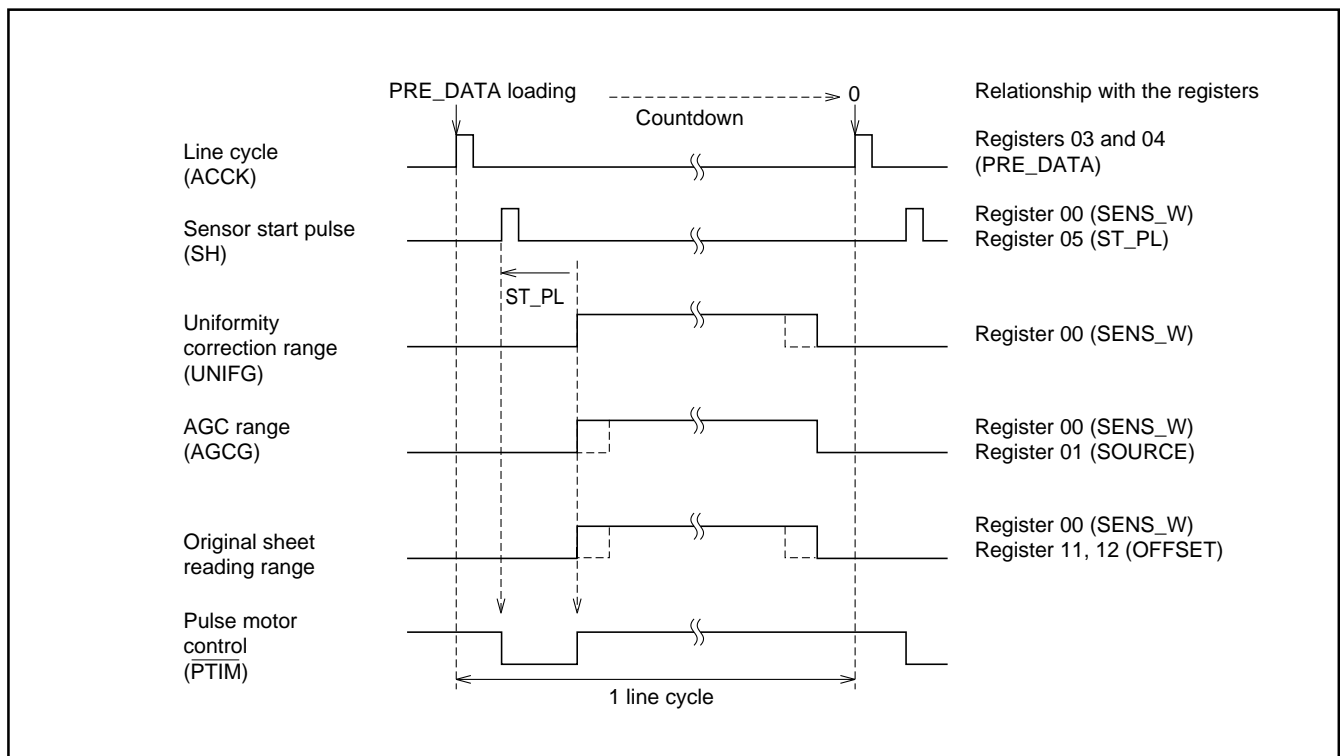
PRE_DATA loading

Countdown

0

Relationship with the registers

Line cycle (ACCK)

Registers 03 and 04 (PRE_DATA)

Sensor start pulse (SH)

Register 00 (SENS_W)
Register 05 (ST_PL)

ST_PL

Uniformity correction range (UNIFG)

Register 00 (SENS_W)

AGC range (AGCG)

Register 00 (SENS_W)
Register 01 (SOURCE)

Original sheet reading range

Register 00 (SENS_W)
Register 11, 12 (OFFSET)

Pulse motor control ($\overline{PTIM}$)

1 line cycle